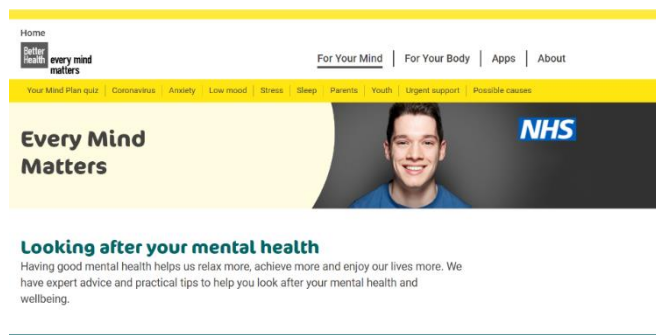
Home

Better Health every mind matters

For Your Mind | For Your Body | Apps | About

Your Mind Plan quiz | Coronavirus | Anxiety | Low mood | Stress | Sleep | Parents | Youth | Urgent support | Possible causes

Every Mind Matters

NHS

Looking after your mental health

Having good mental health helps us relax more, achieve more and enjoy our lives more. We have expert advice and practical tips to help you look after your mental health and wellbeing.